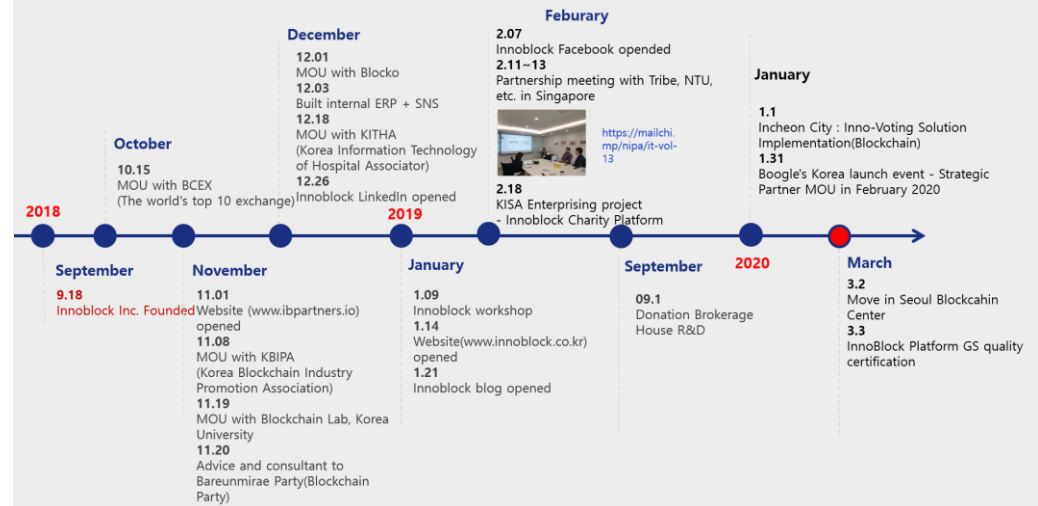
2018

September
9.18
Innoblock Inc. Founded

October
10.15
MOU with BCEX
(The world's top 10 exchange)

November
11.01
Website (www.ibpartners.io) opened
11.08
MOU with KBIPA
(Korea Blockchain Industry Promotion Association)
11.19
MOU with Blockchain Lab, Korea University
11.20
Advice and consultant to Bareunmirae Party(Blockchain Party)

December
12.01
MOU with Blocko
12.03
Built internal ERP + SNS
12.18
MOU with KITHA
(Korea Information Technology of Hospital Associator)
12.26
Innoblock LinkedIn opened

2019

January
1.09
Innoblock workshop
1.14
Website(www.innoblock.co.kr) opened
1.21
Innoblock blog opened

Feburary
2.07
Innoblock Facebook opended
2.11~13
Partnership meeting with Tribe, NTU, etc. in Singapore
https://mailchi.mp/nipa/it-vol-13
2.18
KISA Enterprising project
- Innoblock Charity Platform

September
09.1
Donation Brokerage House R&D

2020

January
1.1
Incheon City : Inno-Voting Solution Implementation(Blockchain)
1.31
Boogle's Korea launch event - Strategic Partner MOU in February 2020

March
3.2
Move in Seoul Blockcahin Center
3.3
InnoBlock Platform GS quality certification